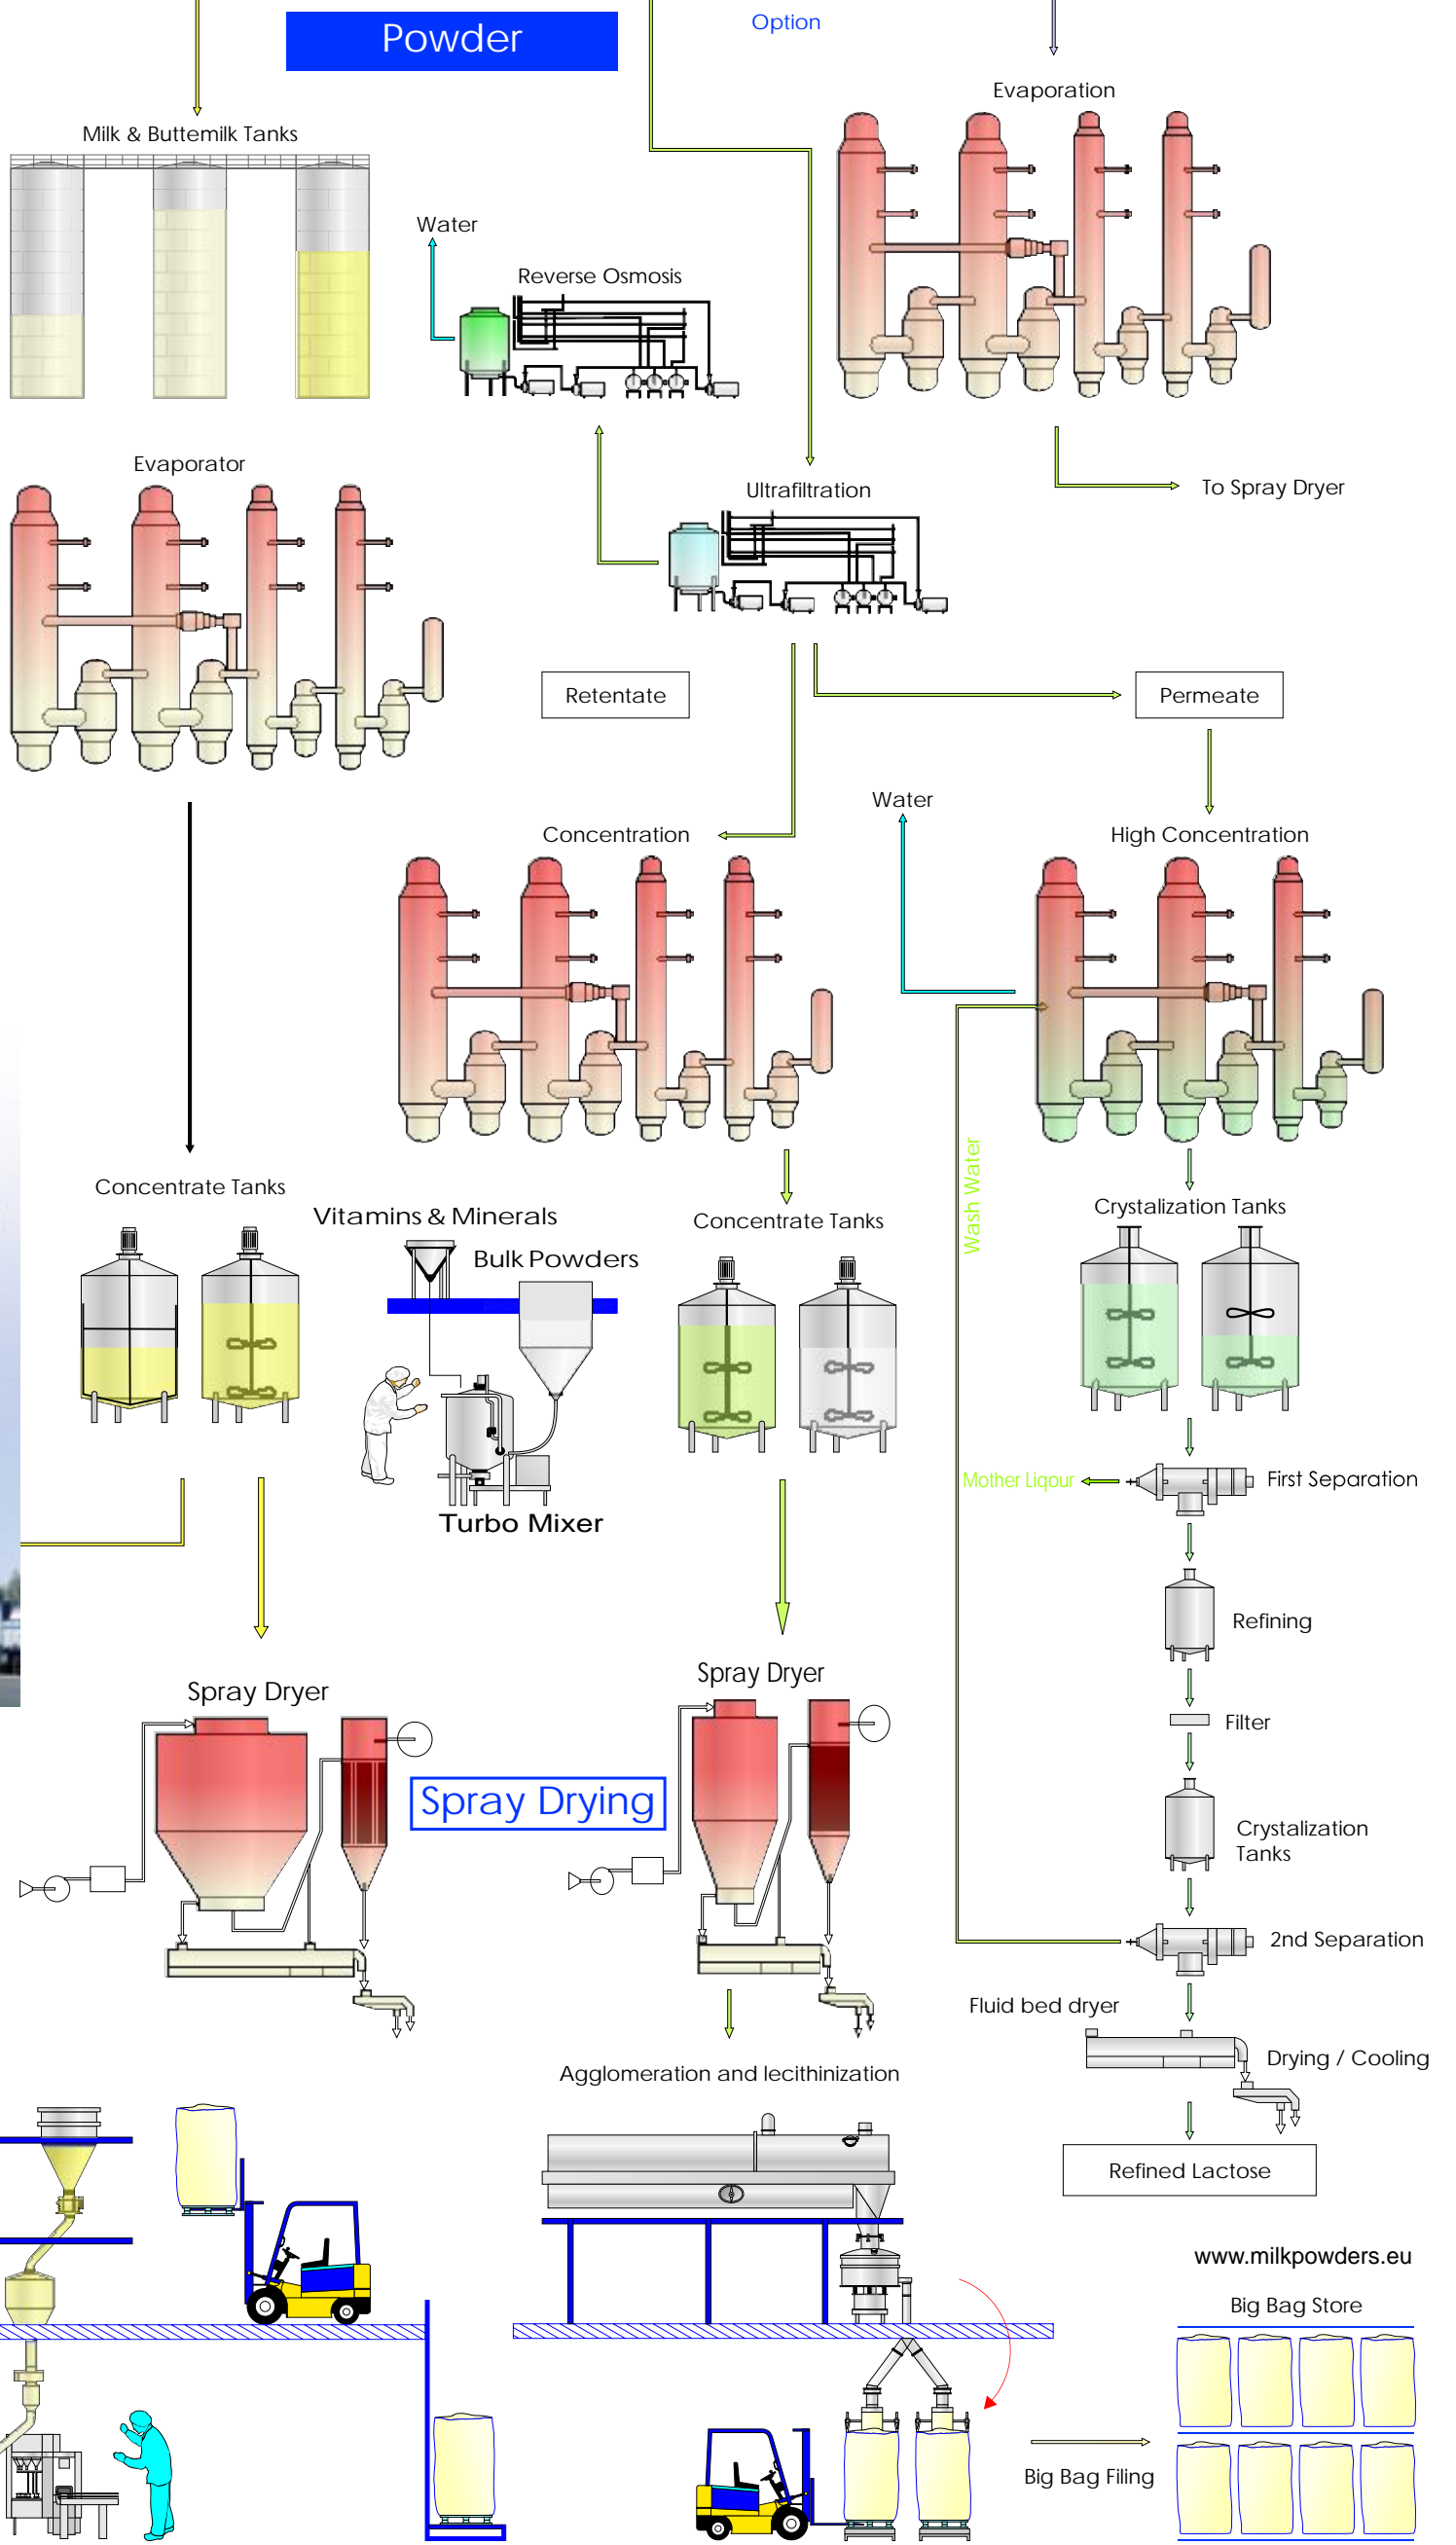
Powder

Option

Evaporation

Milk & Buttemilk Tanks

Water

Reverse Osmosis

Evaporator

To Spray Dryer

Ultrafiltration

Retentate

Permeate

Water

Concentration

High Concentration

Concentrate Tanks

Vitamins & Minerals

Bulk Powders

Concentrate Tanks

Wash Water

Crystalization Tanks

Turbo Mixer

Mother Liqour

First Separation

Refining

Spray Dryer

Spray Dryer

Spray Drying

Filter

Crystalization Tanks

2nd Separation

Fluid bed dryer

Drying / Cooling

Agglomeration and lecithinization

Refined Lactose

www.milkpowders.eu

Big Bag Store

Big Bag Filing